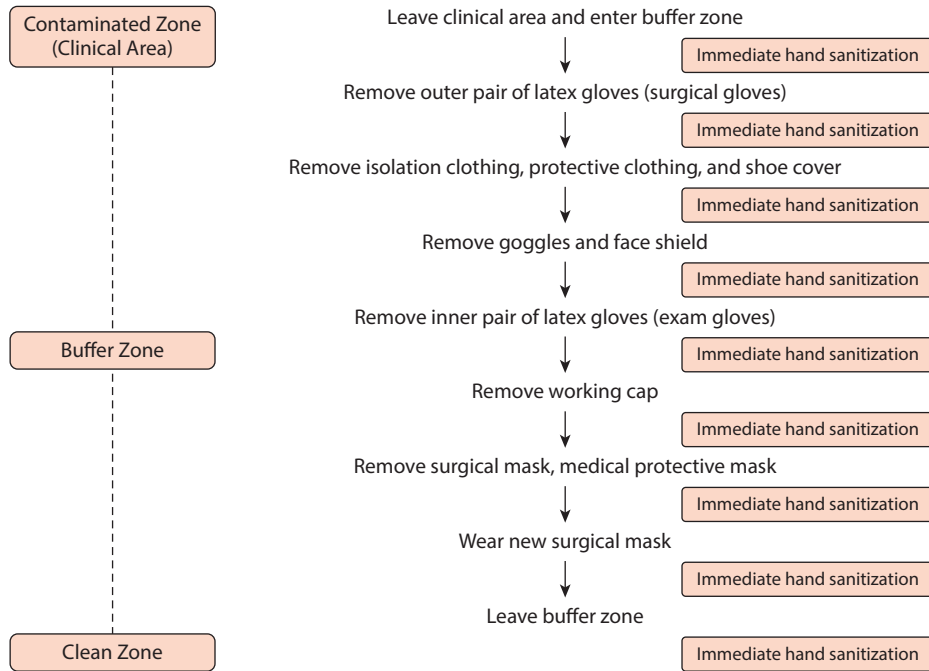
Contaminated Zone (Clinical Area)

Leave clinical area and enter buffer zone

Immediate hand sanitization

Remove outer pair of latex gloves (surgical gloves)

Immediate hand sanitization

Remove isolation clothing, protective clothing, and shoe cover

Immediate hand sanitization

Remove goggles and face shield

Immediate hand sanitization

Remove inner pair of latex gloves (exam gloves)

Buffer Zone

Immediate hand sanitization

Remove working cap

Immediate hand sanitization

Remove surgical mask, medical protective mask

Immediate hand sanitization

Wear new surgical mask

Immediate hand sanitization

Leave buffer zone

Clean Zone

Immediate hand sanitization